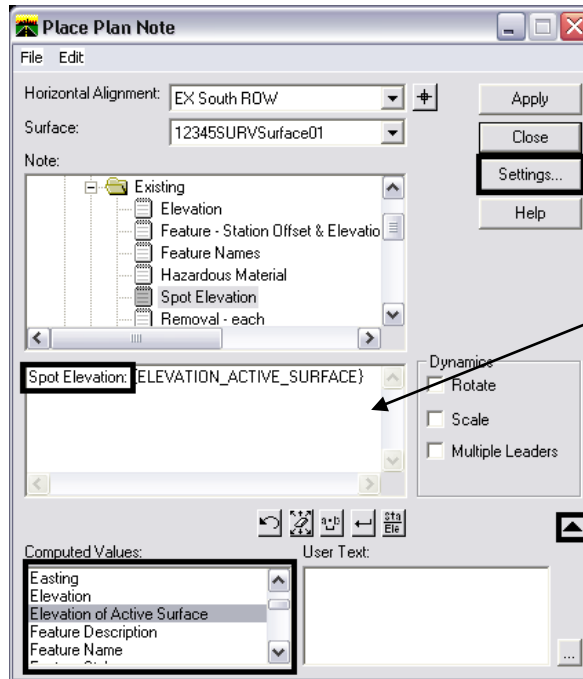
Place Plan Note

File Edit

Horizontal Alignment: EX South ROW

Surface: 12345SURVSurface01

Note:

Existing
Elevation
Feature - Station Offset & Elevatio
Feature Names
Hazardous Material
Spot Elevation
Removal - each

Apply

Close

Settings...

Help

Spot Elevation: {ELEVATION_ACTIVE_SURFACE}

Dynamics

Rotate

Scale

Multiple Leaders

Sta
Ele

Computed Values:

Easting
Elevation
Elevation of Active Surface
Feature Description
Feature Name

User Text:

...